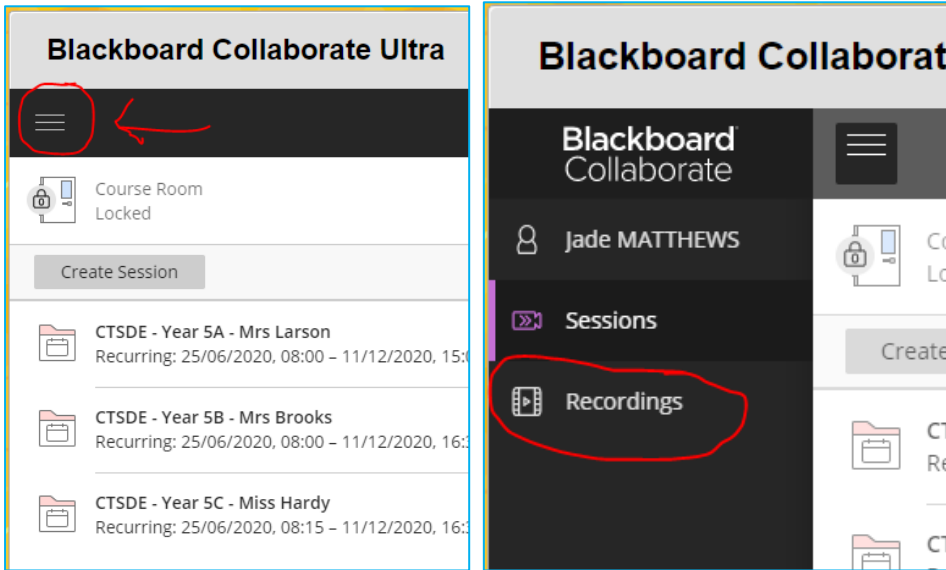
Blackboard Collaborate Ultra

Course Room
Locked

Create Session

CTSDE - Year 5A - Mrs Larson
Recurring: 25/06/2020, 08:00 – 11/12/2020, 15:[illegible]

CTSDE - Year 5B - Mrs Brooks
Recurring: 25/06/2020, 08:00 – 11/12/2020, 16:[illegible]

CTSDE - Year 5C - Miss Hardy
Recurring: 25/06/2020, 08:15 – 11/12/2020, 16:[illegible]

Blackboard Collaborat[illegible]

Blackboard Collaborate

Jade MATTHEWS

Sessions

Recordings

Co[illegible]
Lo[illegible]

Create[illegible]

CT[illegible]
Re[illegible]

CT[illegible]